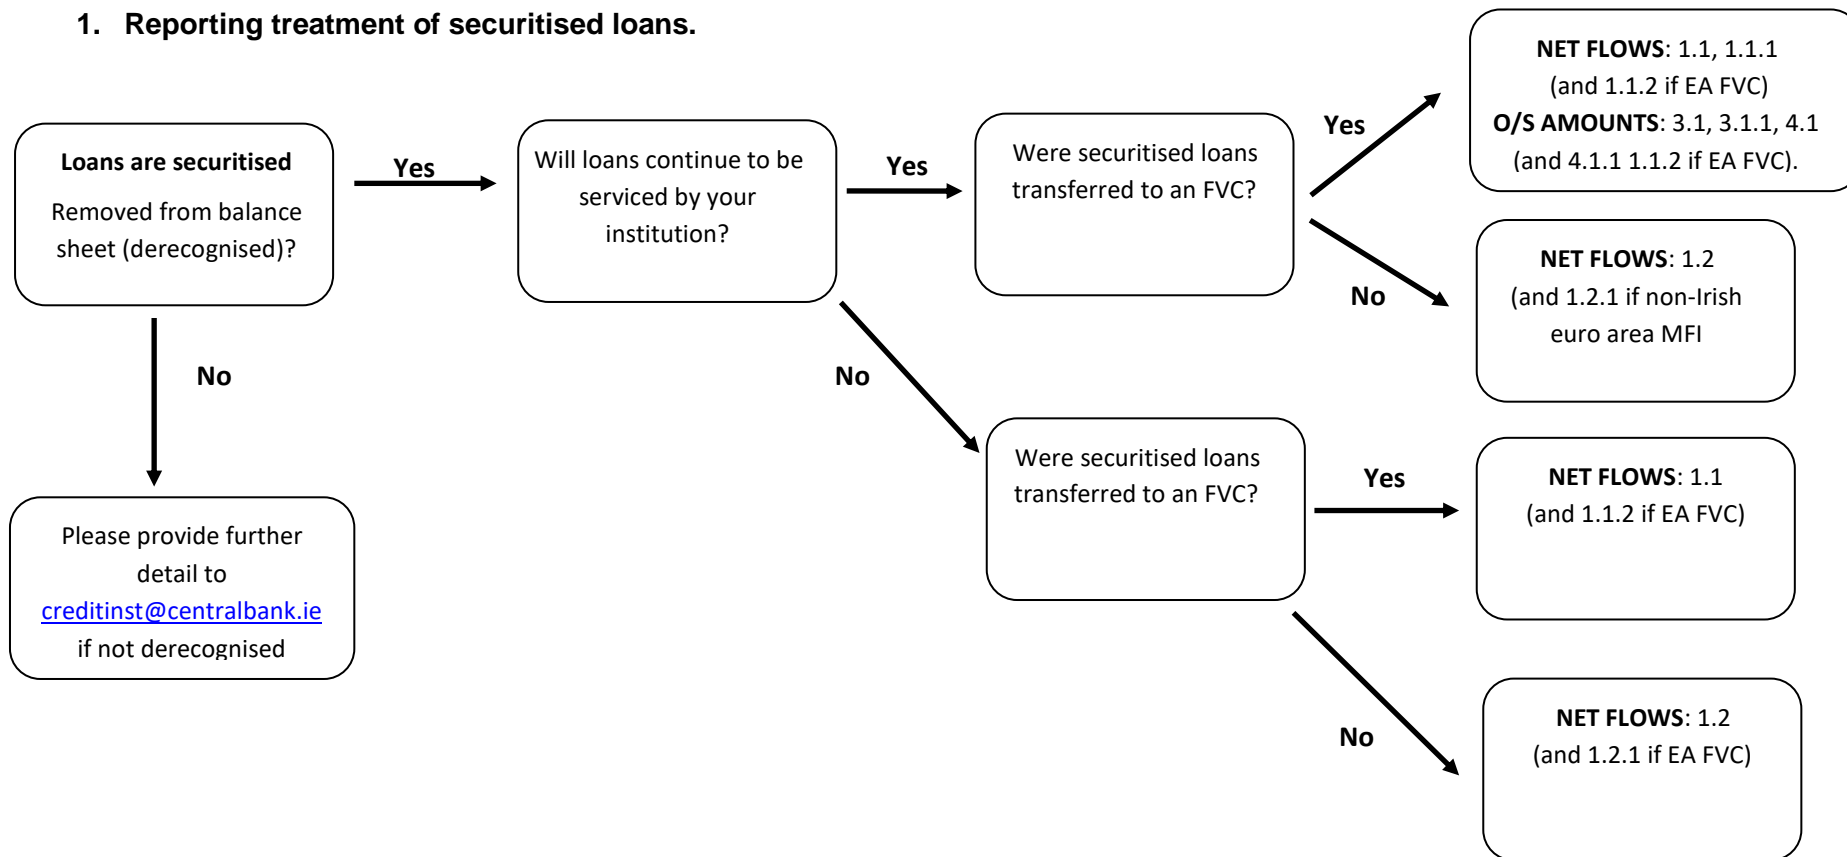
1. Reporting treatment of securitised loans.

Loans are securitised

Removed from balance sheet (derecognised)?

Yes

Will loans continue to be serviced by your institution?

Yes

Were securitised loans transferred to an FVC?

Yes

NET FLOWS: 1.1, 1.1.1 (and 1.1.2 if EA FVC)
O/S AMOUNTS: 3.1, 3.1.1, 4.1 (and 4.1.1 1.1.2 if EA FVC).

No

NET FLOWS: 1.2 (and 1.2.1 if non-Irish euro area MFI

No

Please provide further detail to creditinst@centralbank.ie if not derecognised

No

Were securitised loans transferred to an FVC?

Yes

NET FLOWS: 1.1 (and 1.1.2 if EA FVC)

No

NET FLOWS: 1.2 (and 1.2.1 if EA FVC)